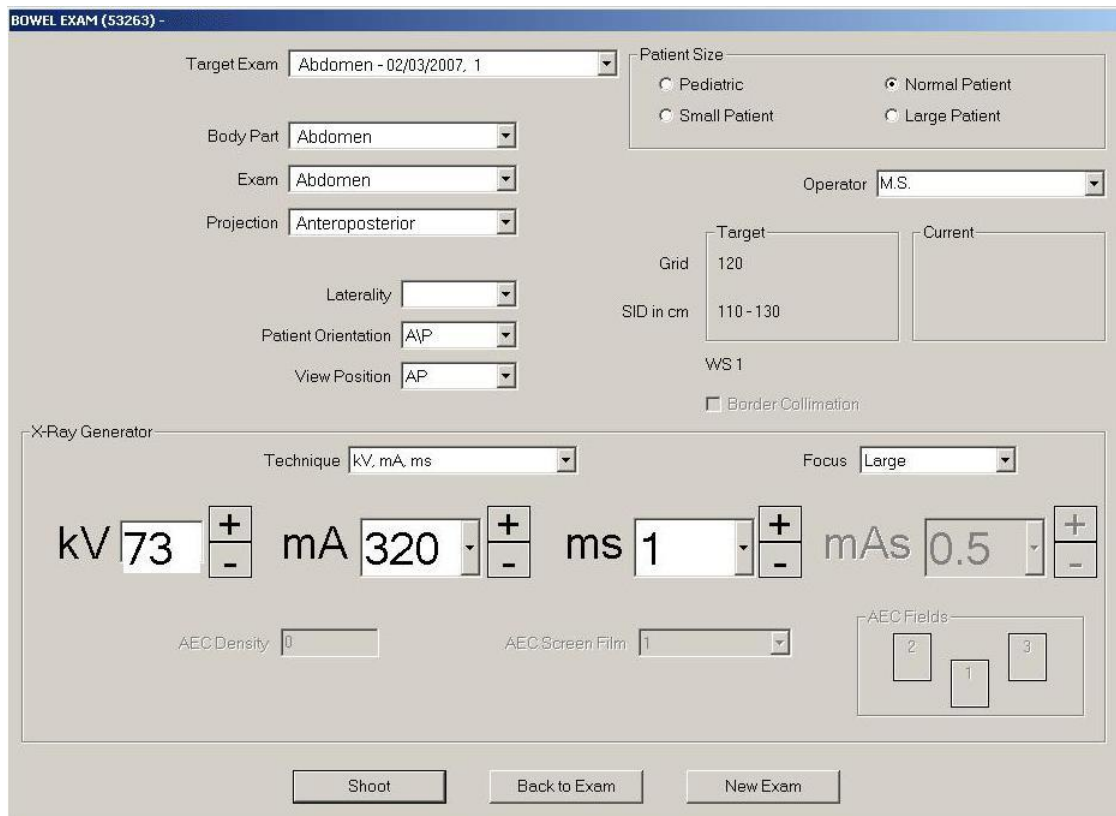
BOWEL EXAM (53263) -

Target Exam Abdomen - 02/03/2007, 1

Patient Size
Pediatric
Normal Patient
Small Patient
Large Patient

Body Part Abdomen

Exam Abdomen

Operator M.S.

Projection Anteroposterior

Target
Current

Grid 120

SID in cm 110 - 130

Laterality

Patient Orientation A\P

View Position AP

WS 1

Border Collimation

X-Ray Generator

Technique kV, mA, ms

Focus Large

kV 73 + -
mA 320 + -
ms 1 + -
mAs 0.5 + -

AEC Density 0

AEC Screen Film 1

AEC Fields
2
1
3

Shoot
Back to Exam
New Exam